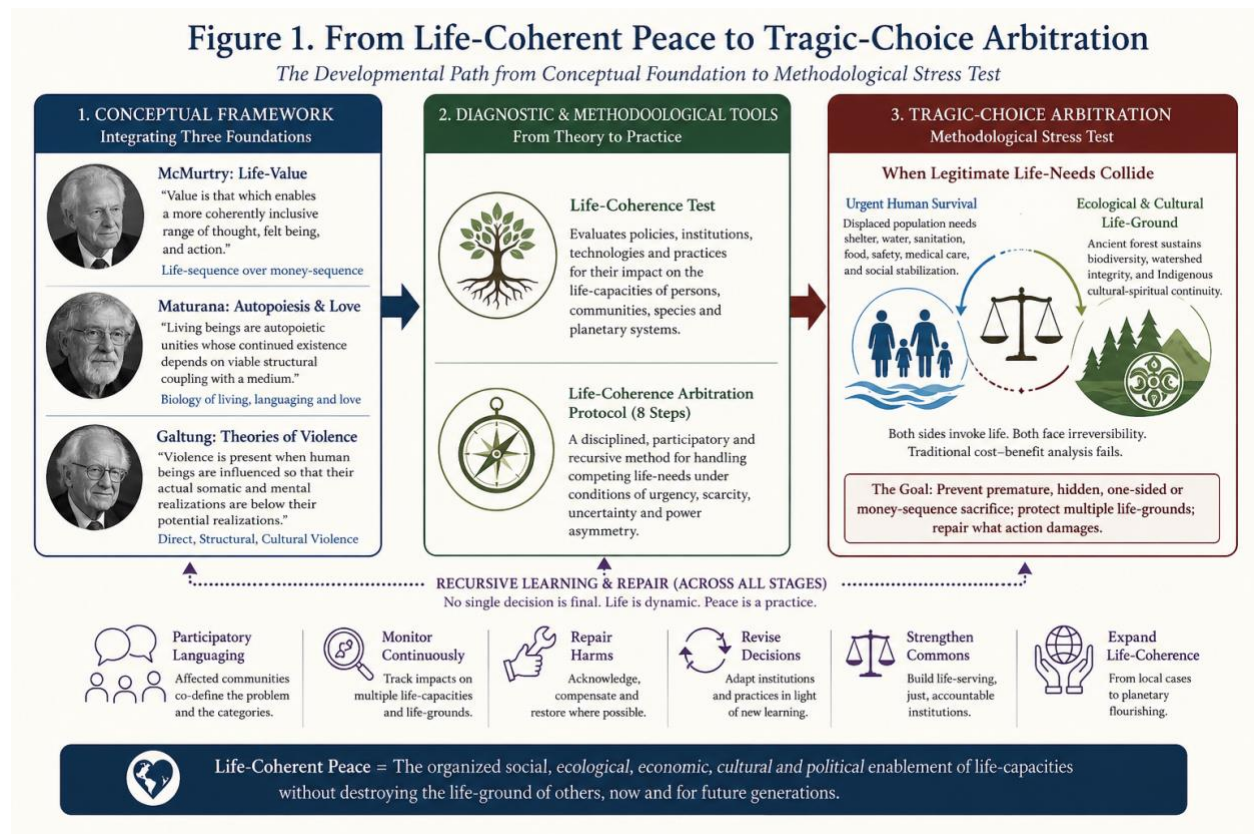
Figure 1. From Life-Coherent Peace to Tragic-Choice Arbitration

The Developmental Path from Conceptual Foundation to Methodological Stress Test

1. CONCEPTUAL FRAMEWORK
Integrating Three Foundations

McMurtry: Life-Value
"Value is that which enables a more coherently inclusive range of thought, felt being, and action."
Life-sequence over money-sequence

Maturana: Autopoiesis & Love
"Living beings are autopoietic unities whose continued existence depends on viable structural coupling with a medium."
Biology of living, languaging and love

Galtung: Theories of Violence
"Violence is present when human beings are influenced so that their actual somatic and mental realizations are below their potential realizations."
Direct, Structural, Cultural Violence

2. DIAGNOSTIC & METHODOOLOGICAL TOOLS
From Theory to Practice

Life-Coherence Test
Evaluates policies, institutions, technologies and practices for their impact on the life-capacities of persons, communities, species and planetary systems.

Life-Coherence Arbitration Protocol (8 Steps)
A disciplined, participatory and recursive method for handling competing life-needs under conditions of urgency, scarcity, uncertainty and power asymmetry.

3. TRAGIC-CHOICE ARBITRATION
Methodological Stress Test

When Legitimate Life-Needs Collide

Urgent Human Survival
Displaced population needs shelter, water, sanitation, food, safety, medical care, and social stabilization.

Ecological & Cultural Life-Ground
Ancient forest sustains biodiversity, watershed integrity, and Indigenous cultural-spiritual continuity.

Both sides invoke life. Both face irreversibility. Traditional cost–benefit analysis fails.

The Goal: Prevent premature, hidden, one-sided or money-sequence sacrifice; protect multiple life-grounds; repair what action damages.

RECURSIVE LEARNING & REPAIR (ACROSS ALL STAGES)
No single decision is final. Life is dynamic. Peace is a practice.

Participatory Languaging
Affected communities co-define the problem and the categories.

Monitor Continuously
Track impacts on multiple life-capacities and life-grounds.

Repair Harms
Acknowledge, compensate and restore where possible.

Revise Decisions
Adapt institutions and practices in light of new learning.

Strengthen Commons
Build life-serving, just, accountable institutions.

Expand Life-Coherence
From local cases to planetary flourishing.

Life-Coherent Peace = The organized social, ecological, economic, cultural and political enablement of life-capacities without destroying the life-ground of others, now and for future generations.